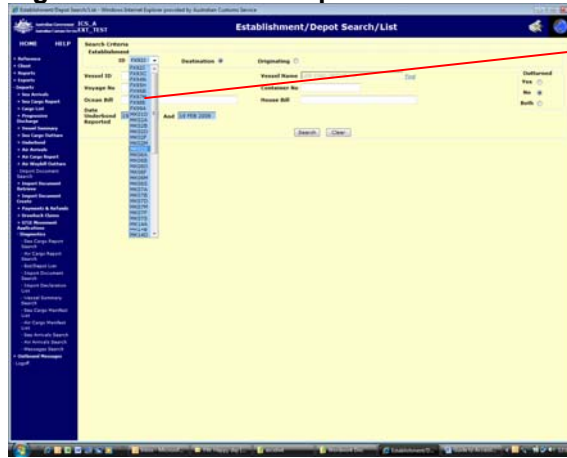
Establishment/Depot Search/List - Windows Internet Explorer provided by Australian Customs Service

ICS_A
EXT_TEST

Establishment/Depot Search/List

HOME HELP

Search Criteria
Establishment

ID

Destination

Originating

Vessel ID

Vessel Name

Voyage No

Container No

Ocean Bill

House Bill

Date Underbond Reported

And 14 FEB 2008

Outturned
Yes
No
Both

Search Clear

Reference
Client
Reports
Exports
Imports
Sea Arrivals
Sea Cargo Report
Cargo List
Progressive Discharge
Vessel Summary
Sea Cargo Outturn
Underbond
Air Arrivals
Air Cargo Report
Air Waybill Outturn
Import Document Search
Import Document Retrieve
Import Document Create
Payments & Refunds
Drawback Claims
EFIS Movement Applications
Diagnostics
Sea Cargo Report Search
Air Cargo Report Search
Ext/Depot List
Import Document List
Import Declaration List
Vessel Summary Search
Sea Cargo Manifest List
Air Cargo Manifest List
Sea Arrivals Search
Air Arrivals Search
Messages Search
Outbound Messages
Logoff

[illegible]